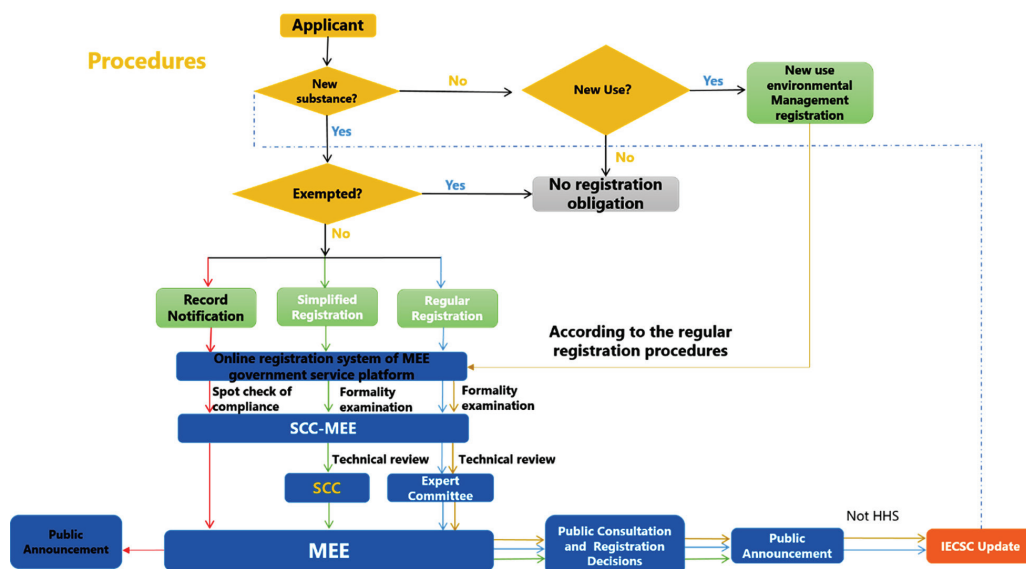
Procedures

Applicant

New substance?

No

New Use?

Yes

New use environmental Management registration

Yes

No

Exempted?

Yes

No registration obligation

No

Record Notification

Simplified Registration

Regular Registration

According to the regular registration procedures

Online registration system of MEE government service platform

Spot check of compliance

Formality examination

Formality examination

SCC-MEE

Technical review

Technical review

SCC

Expert Committee

Public Announcement

MEE

Public Consultation and Registration Decisions

Public Announcement

Not HHS

IECSC Update